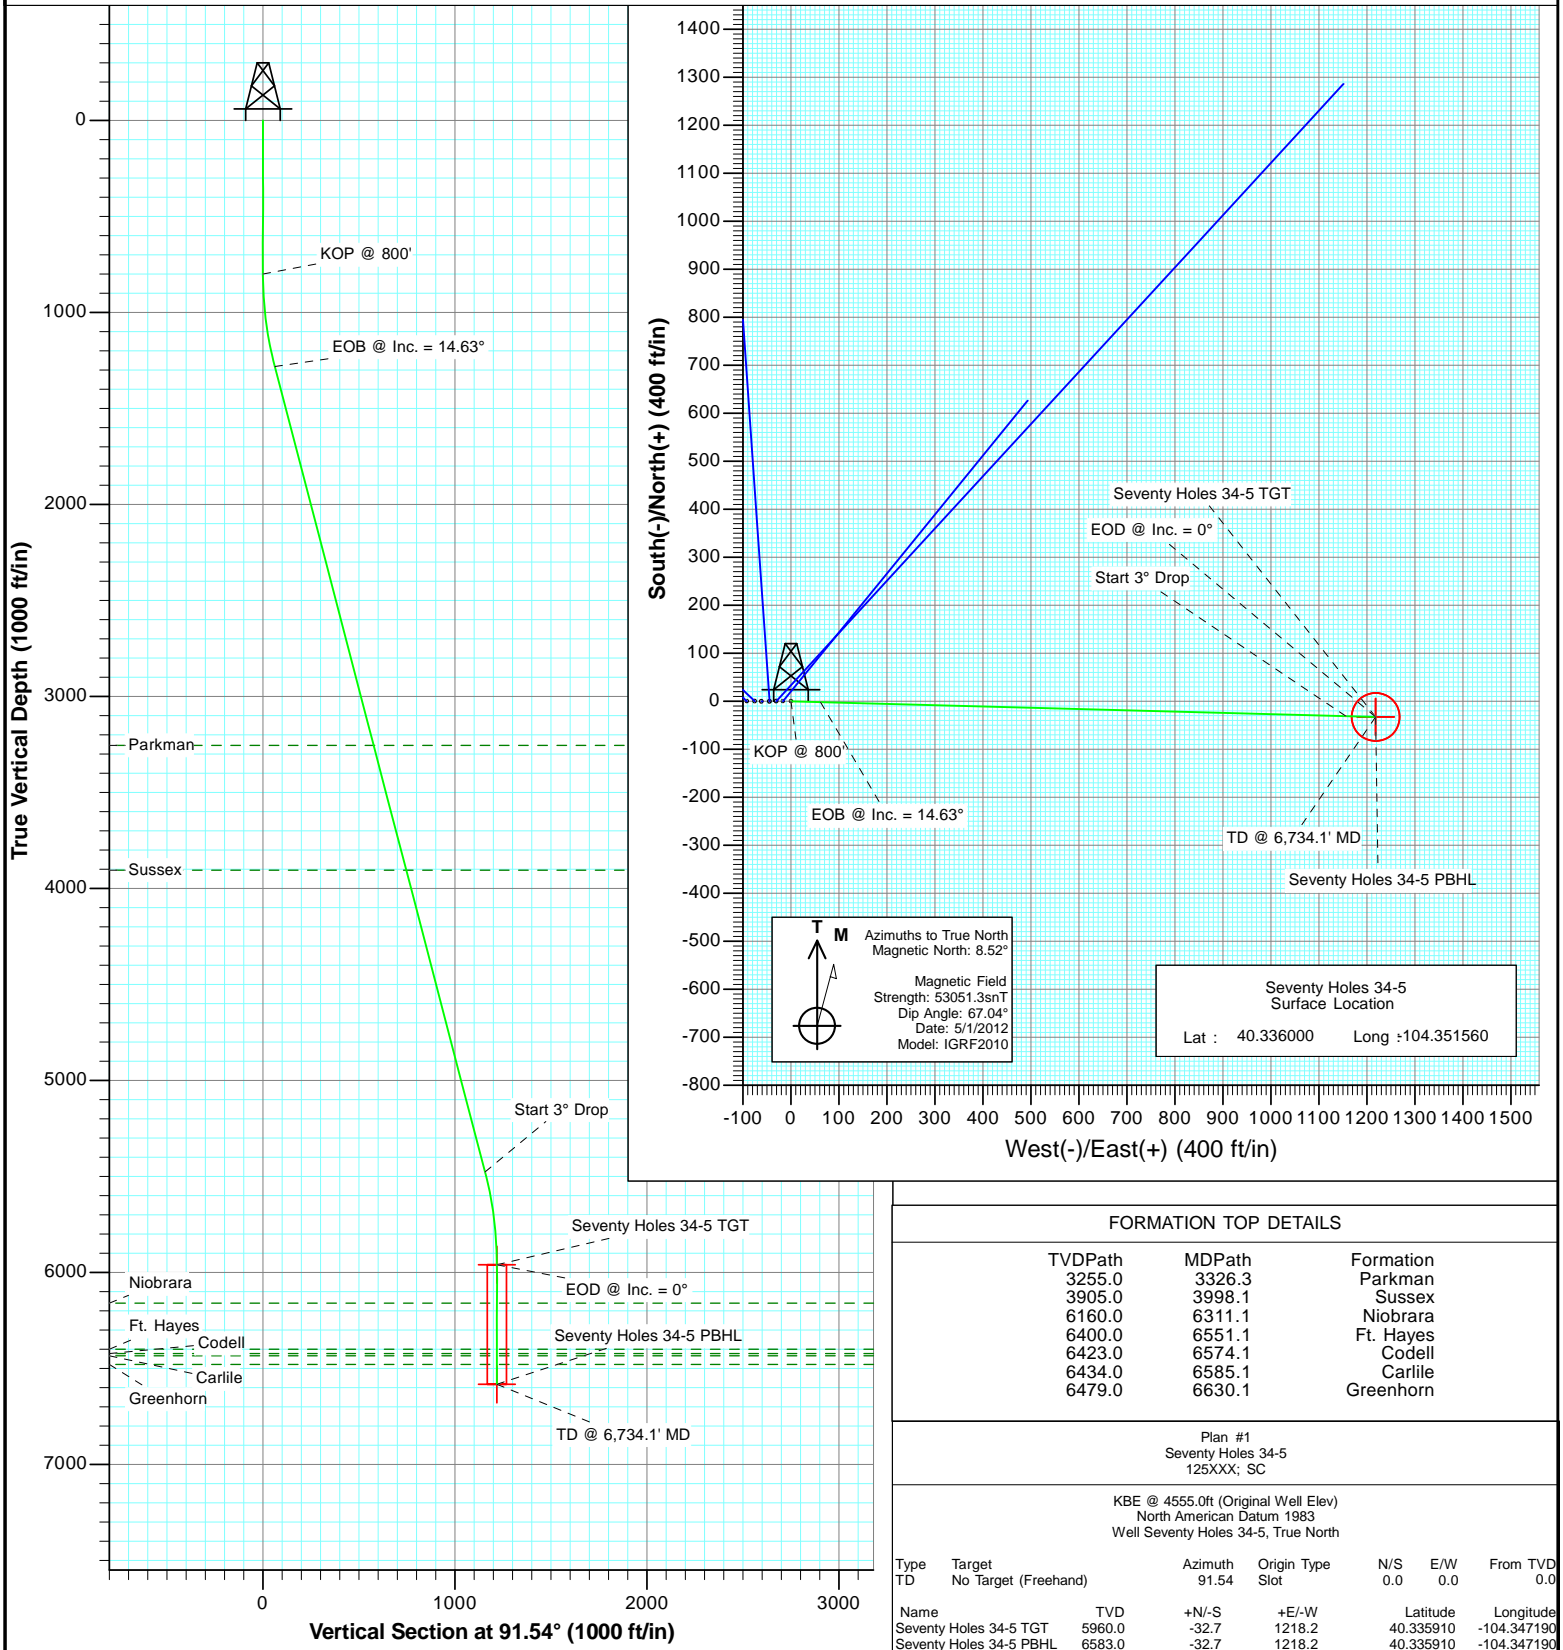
0
1000
2000
3000
4000
5000
6000
7000

True Vertical Depth (1000 ft/in)

KOP @ 800'
EOB @ Inc. = 14.63°
Parkman
Sussex
Start 3° Drop
Seventy Holes 34-5 TGT
Niobrara
EOD @ Inc. = 0°
Ft. Hayes
Codell
Seventy Holes 34-5 PBHL
Carlile
Greenhorn
TD @ 6,734.1' MD

0
1000
2000
3000
Vertical Section at 91.54° (1000 ft/in)

1400
1300
1200
1100
1000
900
800
700
600
500
400
300
200
100
0
-100
-200
-300
-400
-500
-600
-700
-800

South(-)/North(+) (400 ft/in)

Seventy Holes 34-5 TGT
EOD @ Inc. = 0°
Start 3° Drop
KOP @ 800'
EOB @ Inc. = 14.63°
TD @ 6,734.1' MD
Seventy Holes 34-5 PBHL

T M
Azimuths to True North
Magnetic North: 8.52°

Magnetic Field
Strength: 53051.3snT
Dip Angle: 67.04°
Date: 5/1/2012
Model: IGRF2010

Seventy Holes 34-5
Surface Location
Lat : 40.336000 Long :-104.351560

-100 0 100 200 300 400 500 600 700 800 900 1000 1100 1200 1300 1400 1500
West(-)/East(+) (400 ft/in)

FORMATION TOP DETAILS

| TVDPath | MDPath | Formation |
|---|---|---|
| 3255.0 | 3326.3 | Parkman |
| 3905.0 | 3998.1 | Sussex |
| 6160.0 | 6311.1 | Niobrara |
| 6400.0 | 6551.1 | Ft. Hayes |
| 6423.0 | 6574.1 | Codell |
| 6434.0 | 6585.1 | Carlile |
| 6479.0 | 6630.1 | Greenhorn |

Plan #1
Seventy Holes 34-5
125XXX; SC

KBE @ 4555.0ft (Original Well Elev)
North American Datum 1983
Well Seventy Holes 34-5, True North

| Type | Target | Azimuth | Origin Type | N/S | E/W | From TVD |
|---|---|---|---|---|---|---|
| TD | No Target (Freehand) | 91.54 | Slot | 0.0 | 0.0 | 0.0 |

| Name | TVD | +N/-S | +E/-W | Latitude | Longitude |
|---|---|---|---|---|---|
| Seventy Holes 34-5 TGT | 5960.0 | -32.7 | 1218.2 | 40.335910 | -104.347190 |
| Seventy Holes 34-5 PBHL | 6583.0 | -32.7 | 1218.2 | 40.335910 | -104.347190 |